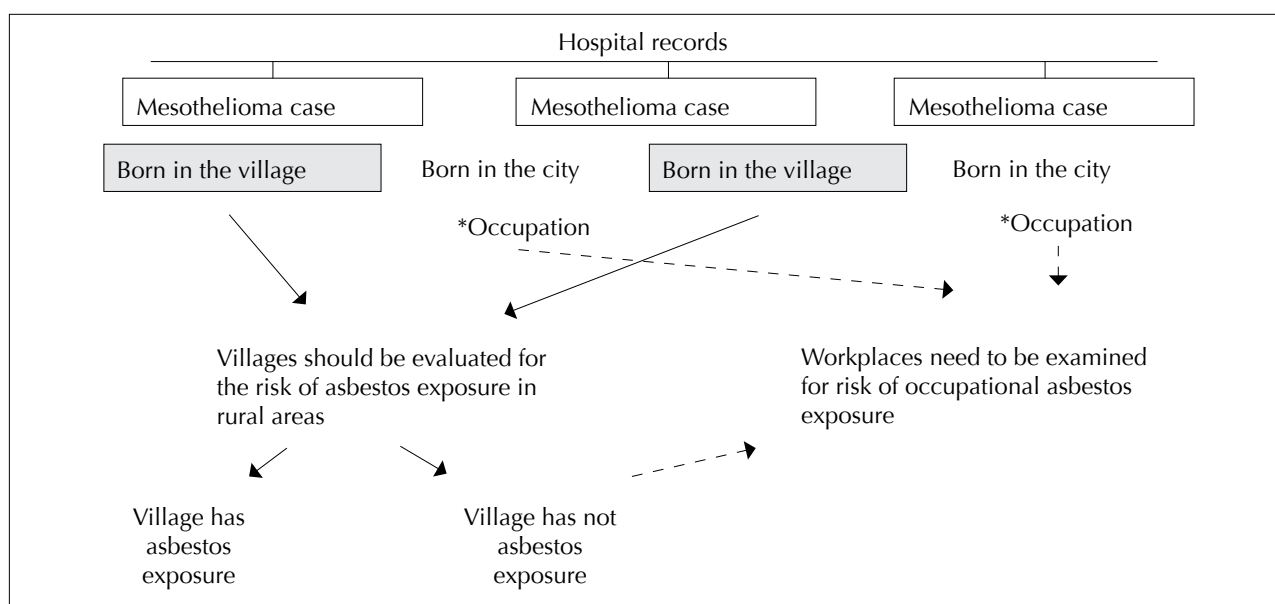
Hospital records

Mesothelioma case

Mesothelioma case

Mesothelioma case

Born in the village

Born in the city

Born in the village

Born in the city

*Occupation

*Occupation

Villages should be evaluated for the risk of asbestos exposure in rural areas

Workplaces need to be examined for risk of occupational asbestos exposure

Village has asbestos exposure

Village has not asbestos exposure